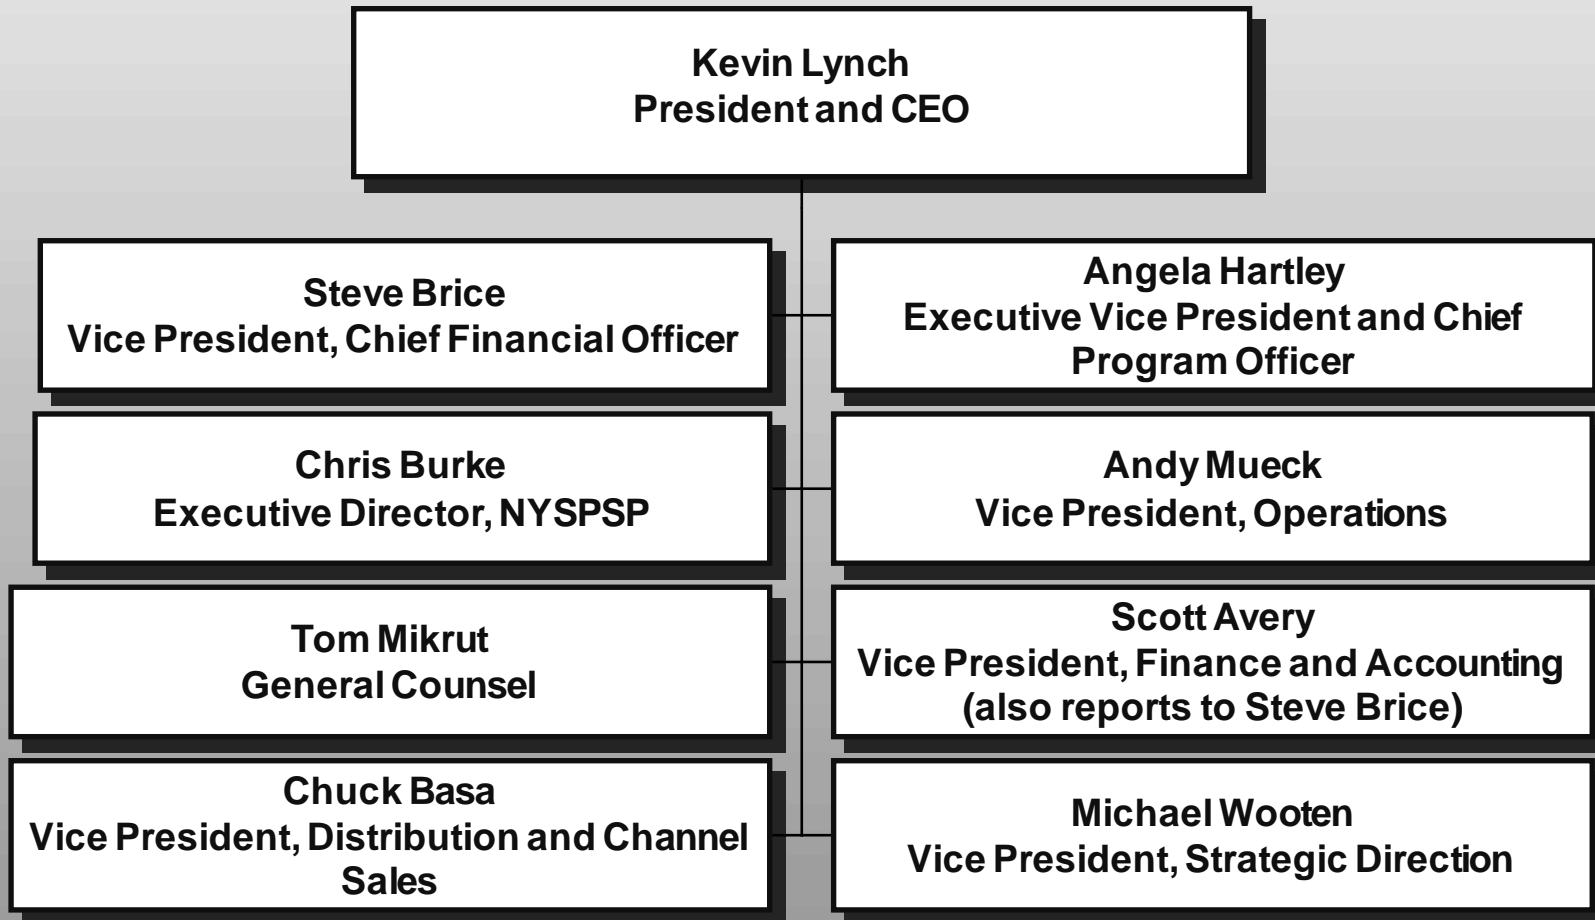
Kevin Lynch
President and CEO

Steve Brice
Vice President, Chief Financial Officer

Angela Hartley
Executive Vice President and Chief Program Officer

Chris Burke
Executive Director, NYSPSP

Andy Mueck
Vice President, Operations

Tom Mikrut
General Counsel

Scott Avery
Vice President, Finance and Accounting
(also reports to Steve Brice)

Chuck Basa
Vice President, Distribution and Channel Sales

Michael Wooten
Vice President, Strategic Direction